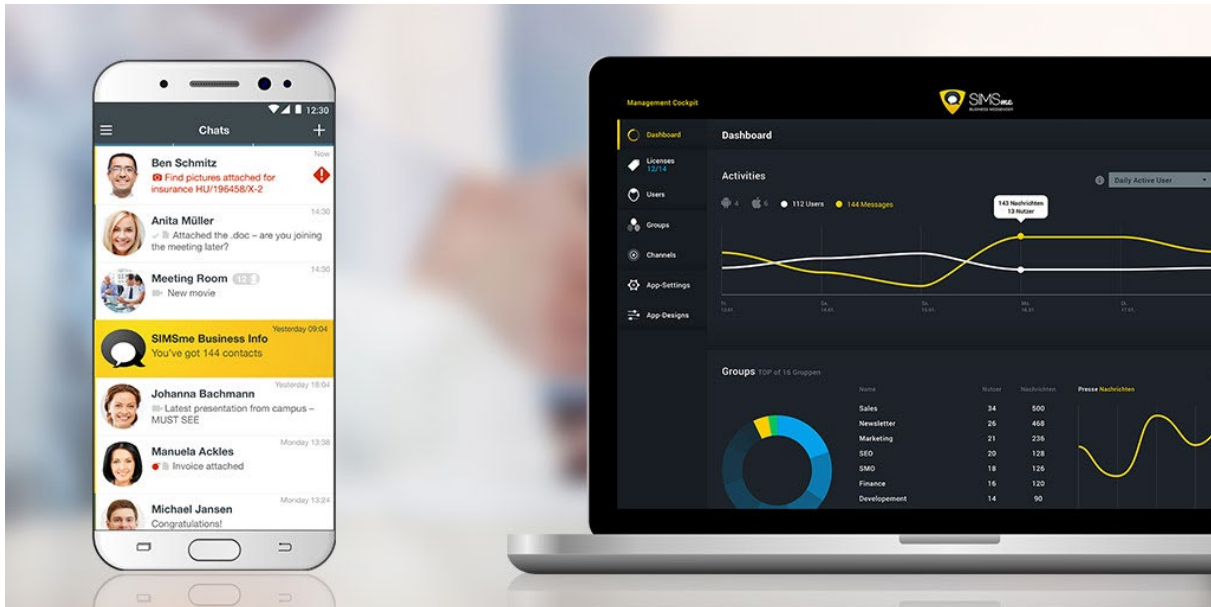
12:30
Chats
+

Ben Schmitz
Now
Find pictures attached for insurance HU/196458/X-2

Anita Müller
14:30
Attached the .doc – are you joining the meeting later?

Meeting Room
14:30
New movie

SIMSme Business Info
Yesterday 09:04
You've got 144 contacts

Johanna Bachmann
Yesterday 18:04
Latest presentation from campus – MUST SEE

Manuela Ackles
Monday 13:38
Invoice attached

Michael Jansen
Monday 13:38
Congratulations!

Management Cockpit

SIMSme
BUSINESS MESSENGER

Dashboard
Licenses
12/14
Users
Groups
Channels
App-Settings
App-Designs

Dashboard

Activities
4
6
112 Users
144 Messages
Daily Active User
143 Nachrichten
13 Nutzer

Groups TOP of 16 Gruppen

| Name | Nutzer | Nachrichten |
|---|---|---|
| Sales | 34 | 500 |
| Newsletter | 26 | 468 |
| Marketing | 21 | 236 |
| SEO | 20 | 128 |
| SMO | 18 | 126 |
| Finance | 16 | 120 |
| Developement | 14 | 90 |

Presse Nachrichten